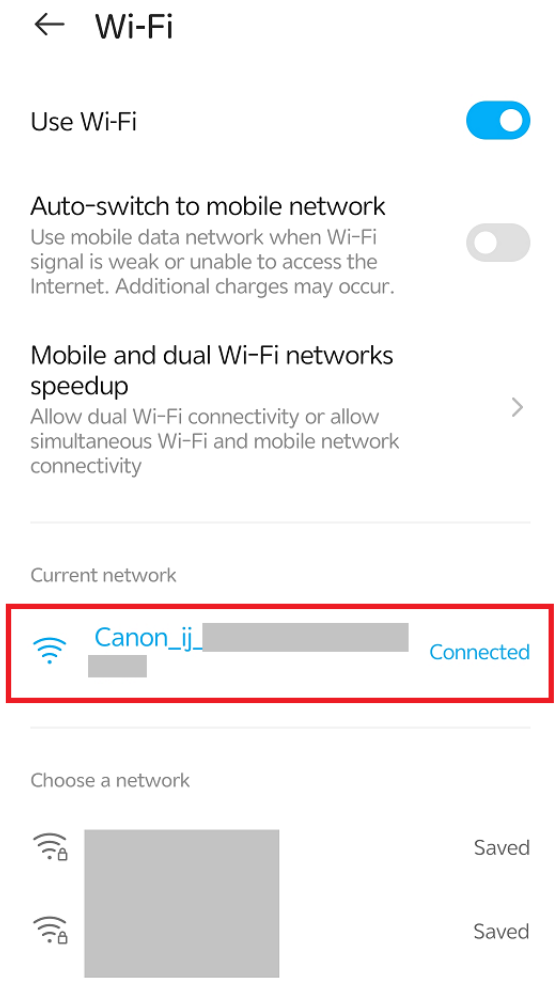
Wi-Fi

Use Wi-Fi

Auto-switch to mobile network
Use mobile data network when Wi-Fi signal is weak or unable to access the Internet. Additional charges may occur.

Mobile and dual Wi-Fi networks speedup
Allow dual Wi-Fi connectivity or allow simultaneous Wi-Fi and mobile network connectivity

Current network

Canon_ij_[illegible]
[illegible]
Connected

Choose a network

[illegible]
Saved

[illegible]
Saved